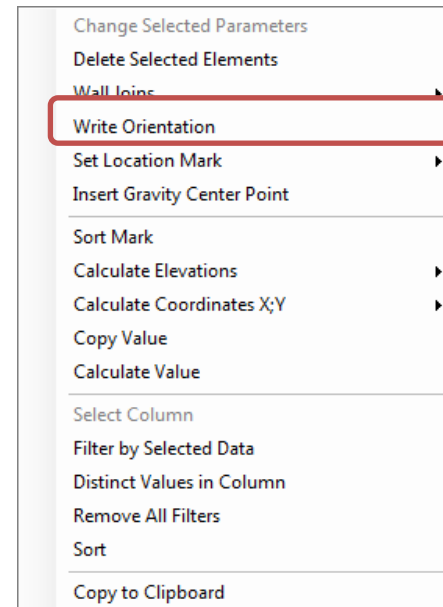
Change Selected Parameters
Delete Selected Elements
Wall Joins
Write Orientation
Set Location Mark
Insert Gravity Center Point
Sort Mark
Calculate Elevations
Calculate Coordinates X;Y
Copy Value
Calculate Value
Select Column
Filter by Selected Data
Distinct Values in Column
Remove All Filters
Sort
Copy to Clipboard